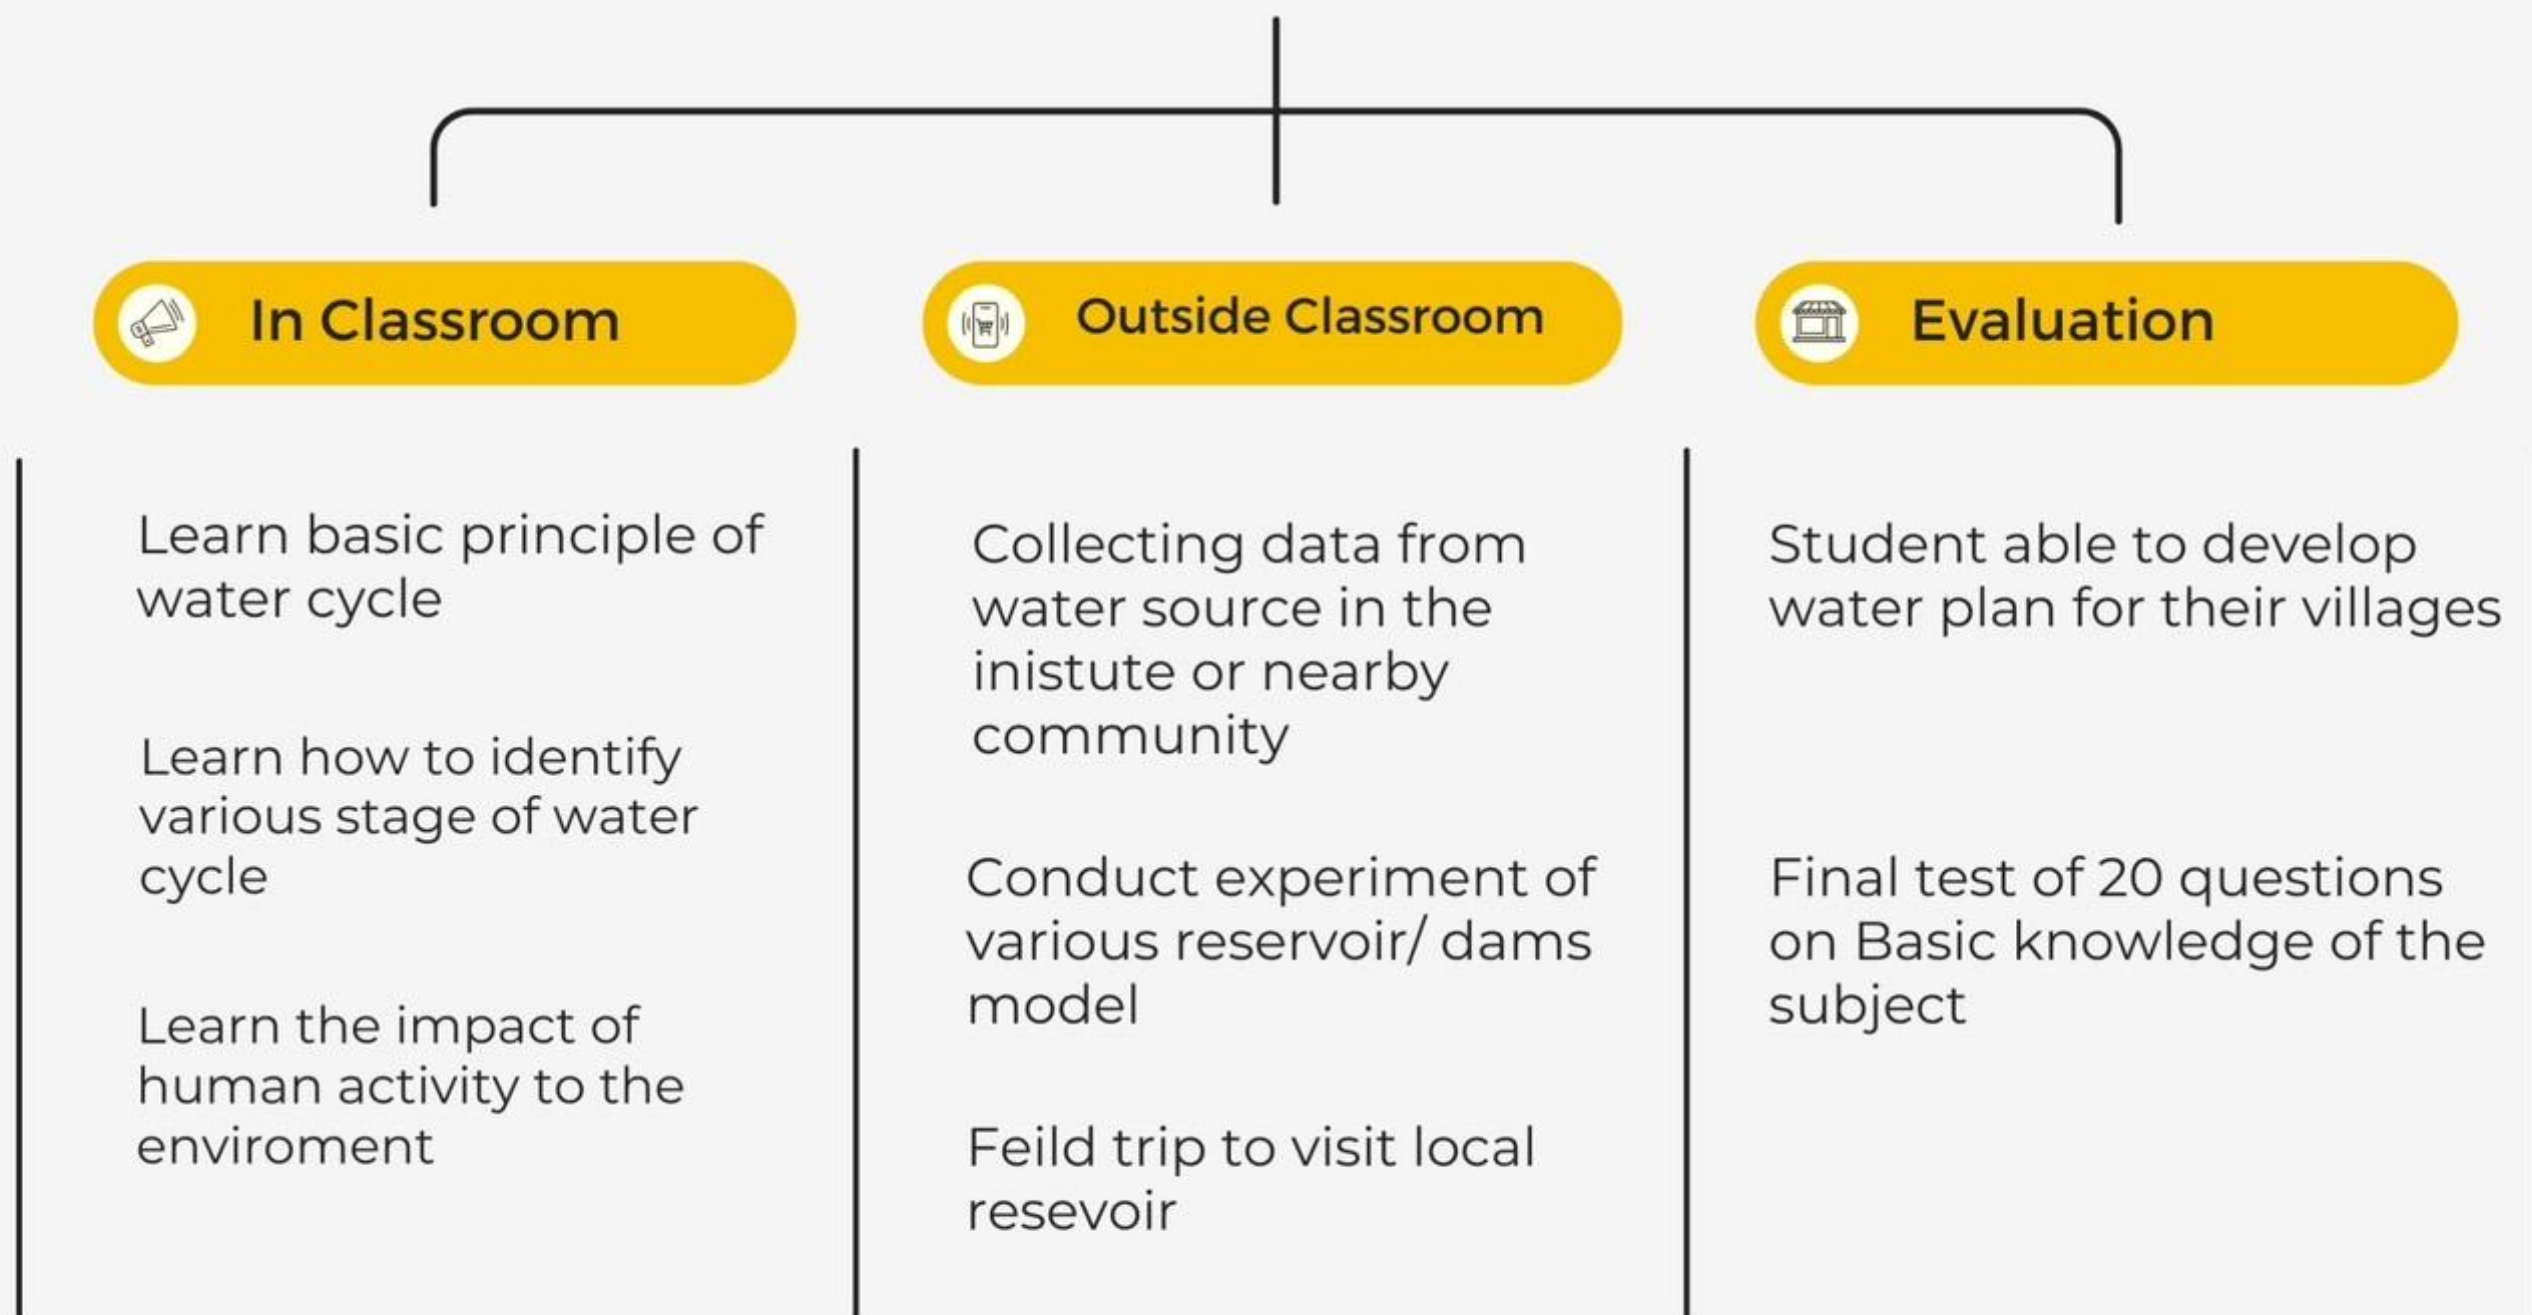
In Classroom

Learn basic principle of water cycle

Learn how to identify various stage of water cycle

Learn the impact of human activity to the enviroment

Outside Classroom

Collecting data from water source in the inistute or nearby community

Conduct experiment of various reservoir/ dams model

Feild trip to visit local resevoir

Evaluation

Student able to develop water plan for their villages

Final test of 20 questions on Basic knowledge of the subject